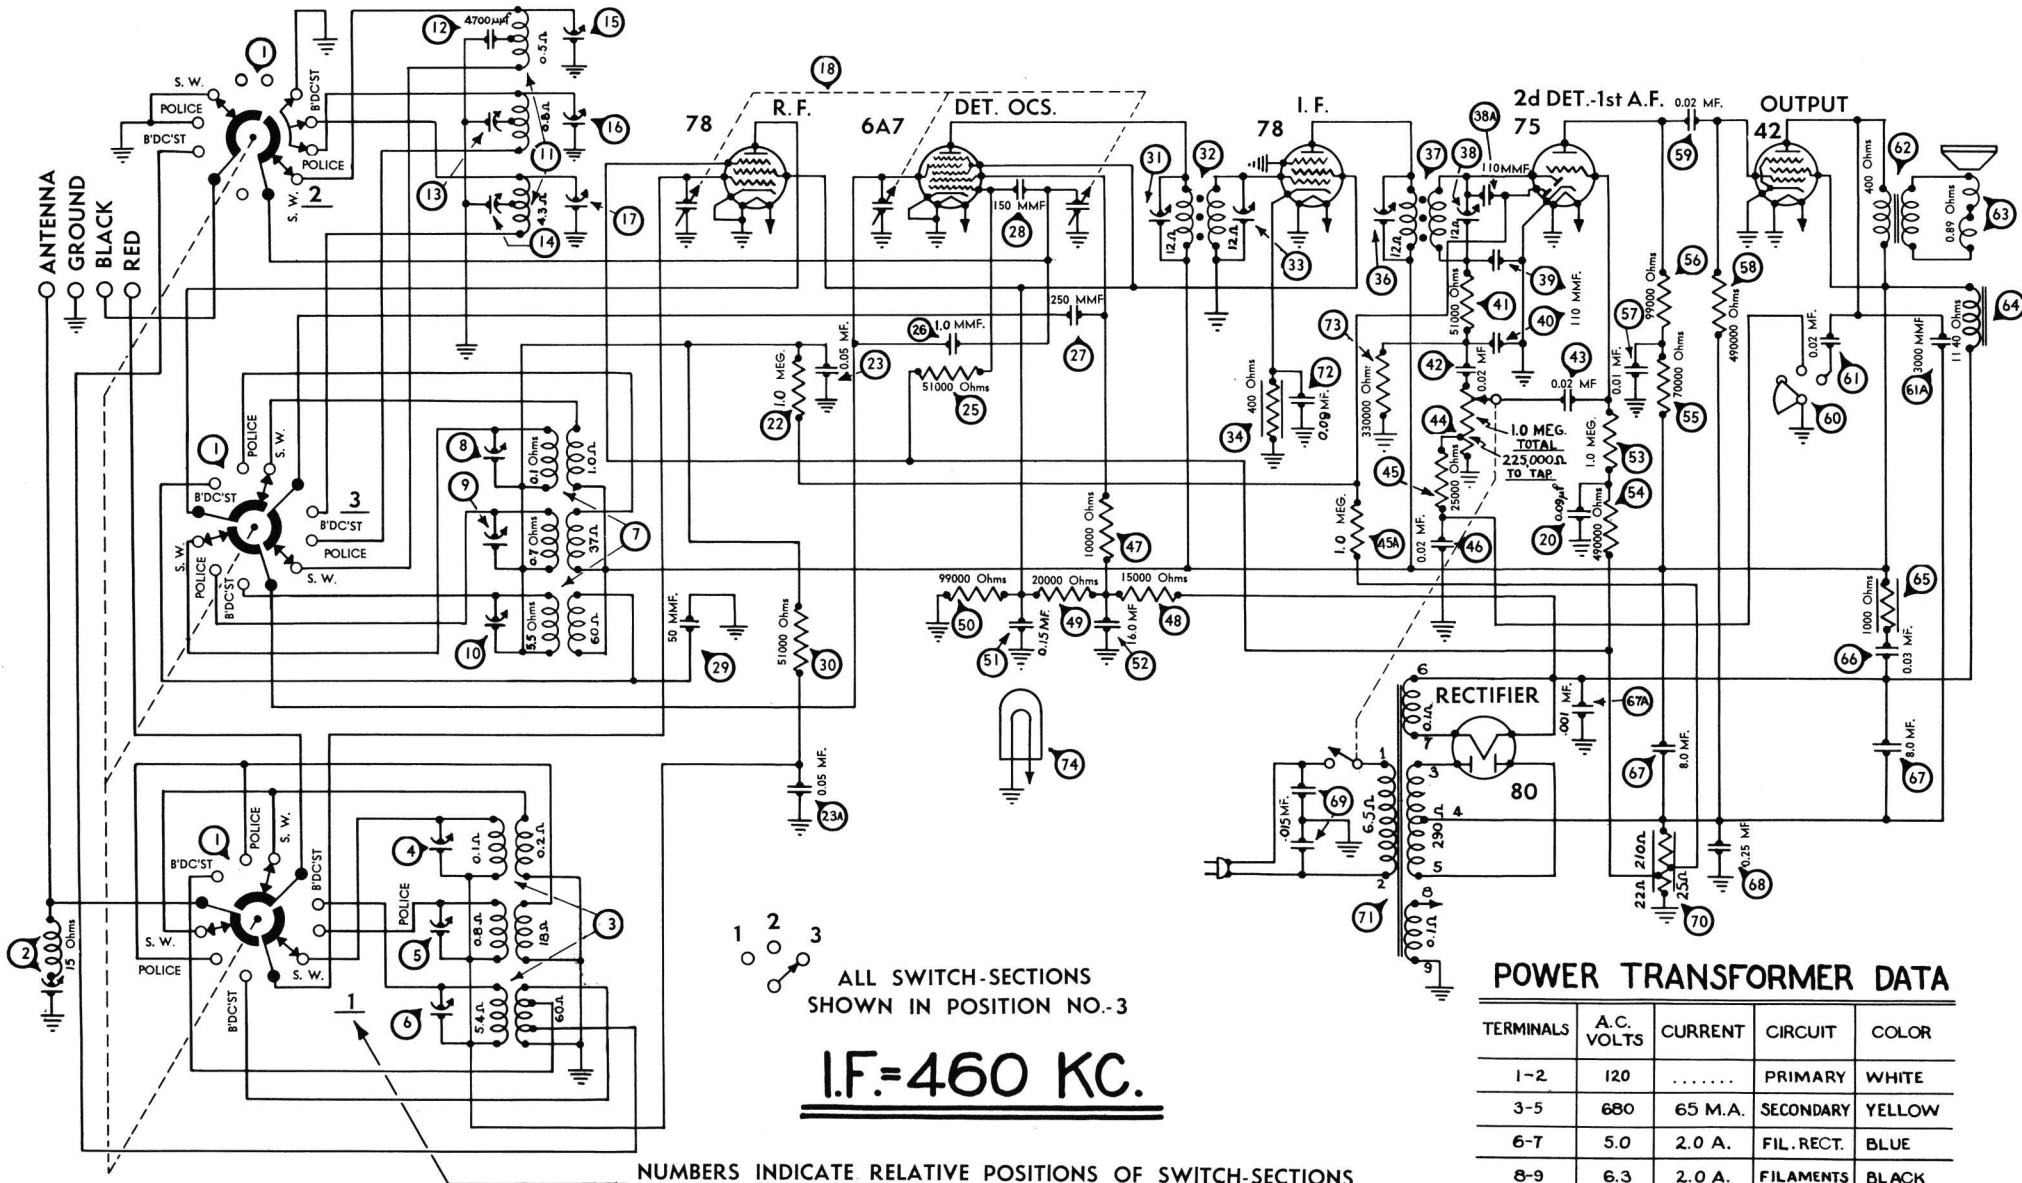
ANTENNA
GROUND
BLACK
RED

1
S. W.
POLICE
B'DC'ST
B'DC'ST
POLICE
S. W.
2

12
4700μμf
0.5Ω
15
16
0.8Ω
11
13
4.3Ω
14
17

18
78
R. F.
6A7
DET. OCS.
150 MMF
28

31
32
78
I. F.
12Ω
12Ω
33

37
38
38A
110MMF
2d DET.-1st A.F.
75
0.02 MF.
59
36
12Ω
12Ω
39
110 MMF.
51000 Ohms
41
40

OUTPUT
42
400 Ohms
62
0.89 Ohms
63
1140 Ohms
64
3000 MMF
61A
0.02 MF.
61
60

56
99000 Ohms
58
490000 Ohms
57
0.01 MF.
70000 Ohms
55
43
0.02 MF
42
0.02 MF
73
330000 Ohms
44
1.0 MEG. TOTAL 225,000Ω TO TAP
53
1.0 MEG.
54
490000 Ohms
20
0.09μf
45
25000 Ohms
45A
1.0 MEG.
0.02 MF.
46

250 MMF
27
26
1.0 MMF.
51000 Ohms
25
23
0.05 MF.
1.0 MEG.
22

34
400 Ohms
72
0.09 MF.

1
POLICE
S. W.
3
B'DC'ST
POLICE
S. W.
B'DC'ST
S. W.
POLICE
B'DC'ST
8
0.1 Ohms
1.0Ω
9
0.7 Ohms
37Ω
7
10
5.5 Ohms
60Ω
50 MMF.
29
51000 Ohms
30
10000 Ohms
47
99000 Ohms
50
20000 Ohms
49
0.15 MF.
51
15000 Ohms
48
6.0 MF
52

1000 Ohms
65
0.03 MF.
66
8.0 MF.
67

6
RECTIFIER
0.1Ω
.001 MF.
67A
7
1
3
80
8.0 MF.
67
.015 MF.
69
6.5Ω
290Ω
4
5
2
8
0.1Ω
9
71
210Ω
22Ω
25Ω
70
0.25 MF
68

74
0.05 MF.
23A

1
POLICE
S. W.
B'DC'ST
B'DC'ST
S. W.
POLICE
B'DC'ST
S. W.
POLICE
4
0.1Ω
0.2Ω
5
0.8Ω
18Ω
3
6
5.4Ω
60Ω
2
15 Ohms
1

1 2 3
ALL SWITCH-SECTIONS SHOWN IN POSITION NO.-3

I.F.=460 KC.

NUMBERS INDICATE RELATIVE POSITIONS OF SWITCH-SECTIONS

POWER TRANSFORMER DATA

| TERMINALS | A.C. VOLTS | CURRENT | CIRCUIT | COLOR |
|---|---|---|---|---|
| 1-2 | 120 | ....... | PRIMARY | WHITE |
| 3-5 | 680 | 65 M.A. | SECONDARY | YELLOW |
| 6-7 | 5.0 | 2.0 A. | FIL. RECT. | BLUE |
| 8-9 | 6.3 | 2.0 A. | FILAMENTS | BLACK |